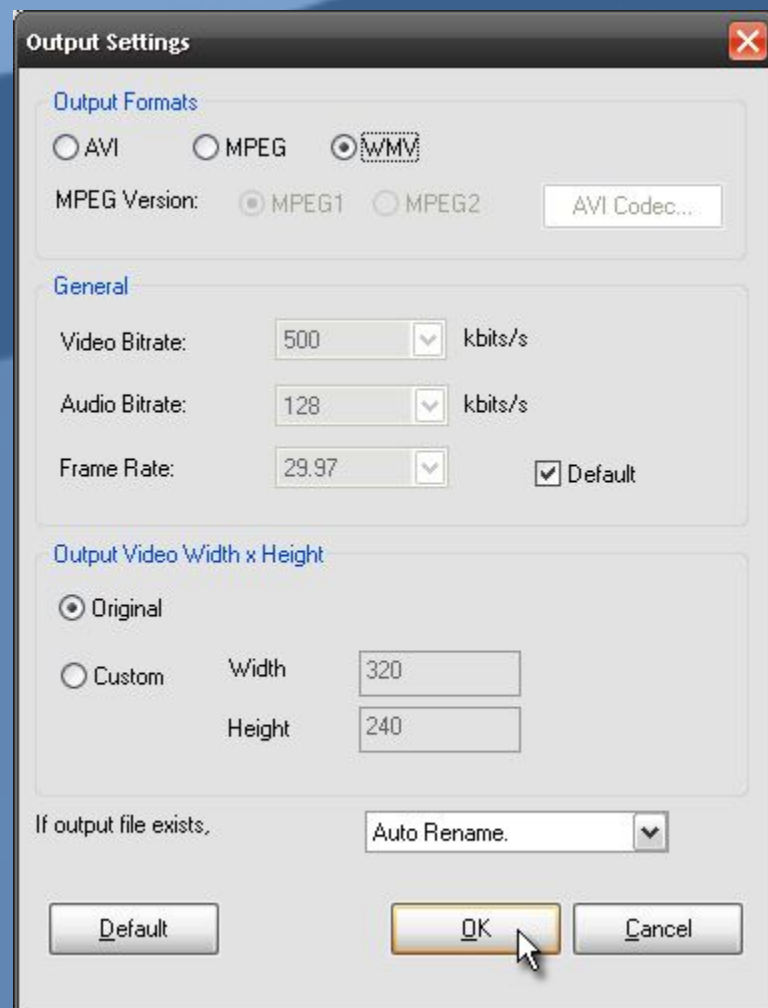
Output Settings

Output Formats

AVI MPEG WMV

MPEG Version: MPEG1 MPEG2 AVI Codec...

General

Video Bitrate: 500 kbits/s

Audio Bitrate: 128 kbits/s

Frame Rate: 29.97 Default

Output Video Width x Height

Original

Custom Width 320

Height 240

If output file exists, Auto Rename.

Default OK Cancel